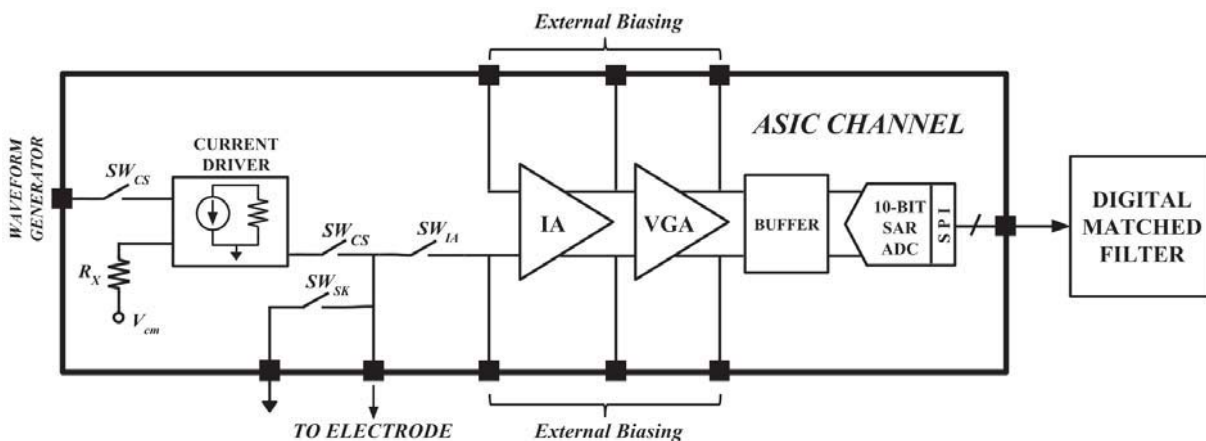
External Biasing

ASIC CHANNEL

WAVEFORM GENERATOR

$SW_{CS}$

CURRENT DRIVER

$R_X$

$V_{cm}$

$SW_{CS}$

$SW_{IA}$

$SW_{SK}$

IA

VGA

BUFFER

10-BIT SAR ADC

SPI

DIGITAL MATCHED FILTER

TO ELECTRODE

External Biasing